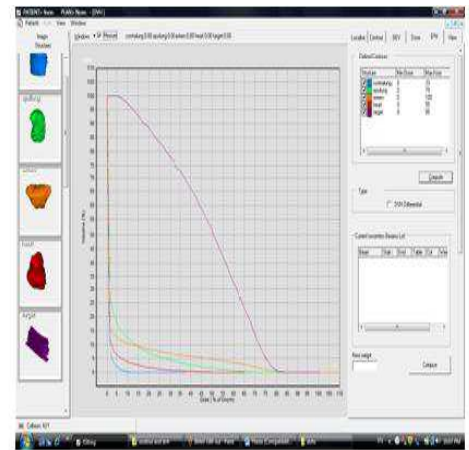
PATIENT - Name PLAN - Name - [DVH]

Patient View Window

Image Structure

spinalcord

larynx

heart

target

Location Control DRR Dose DVH View

Defined Contours

Structure Min Dose Max Dose

Type

DVH Differential

Compute

Current Isocentre Beams List

Dose

Colours: 0/1